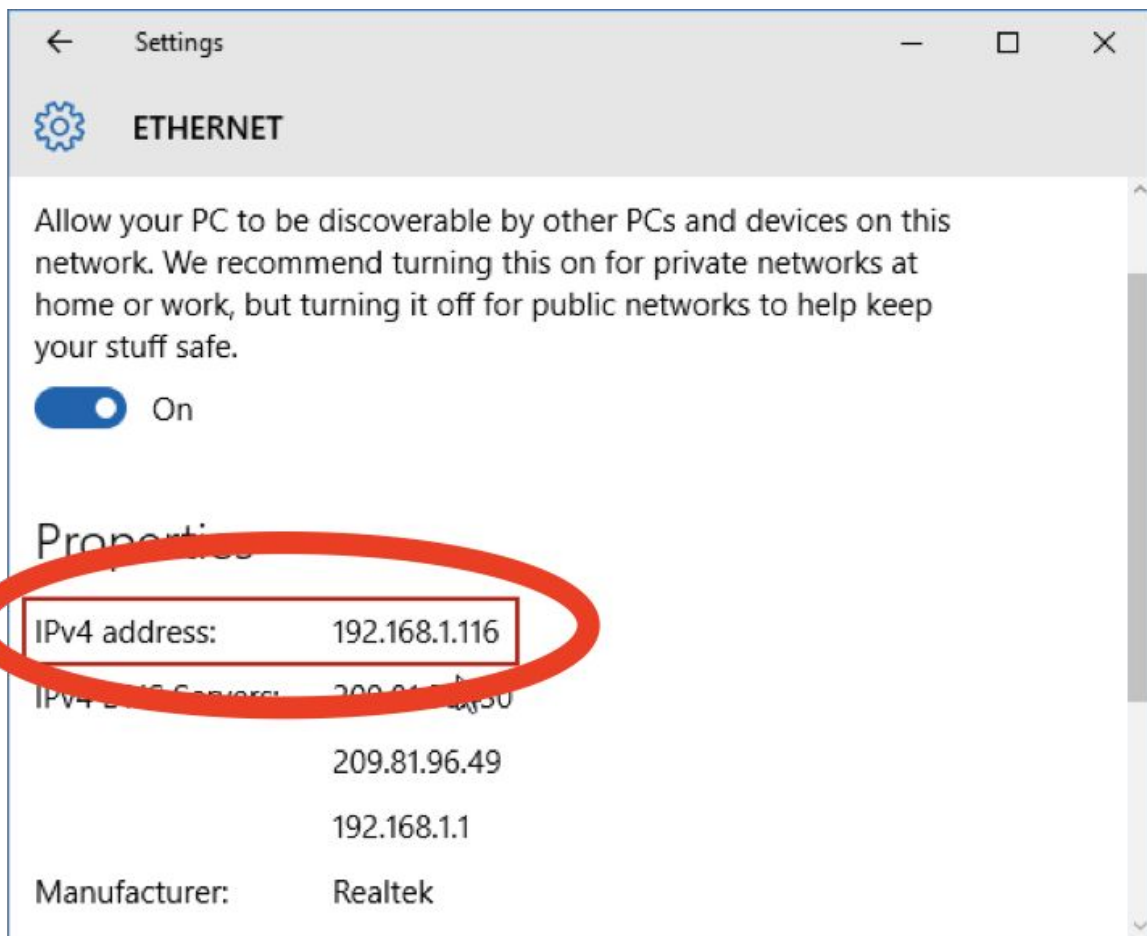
Settings

ETHERNET

Allow your PC to be discoverable by other PCs and devices on this network. We recommend turning this on for private networks at home or work, but turning it off for public networks to help keep your stuff safe.

On

Proper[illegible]

IPv4 address: 192.168.1.116

IPv4 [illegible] Servers: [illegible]30

209.81.96.49

192.168.1.1

Manufacturer: Realtek